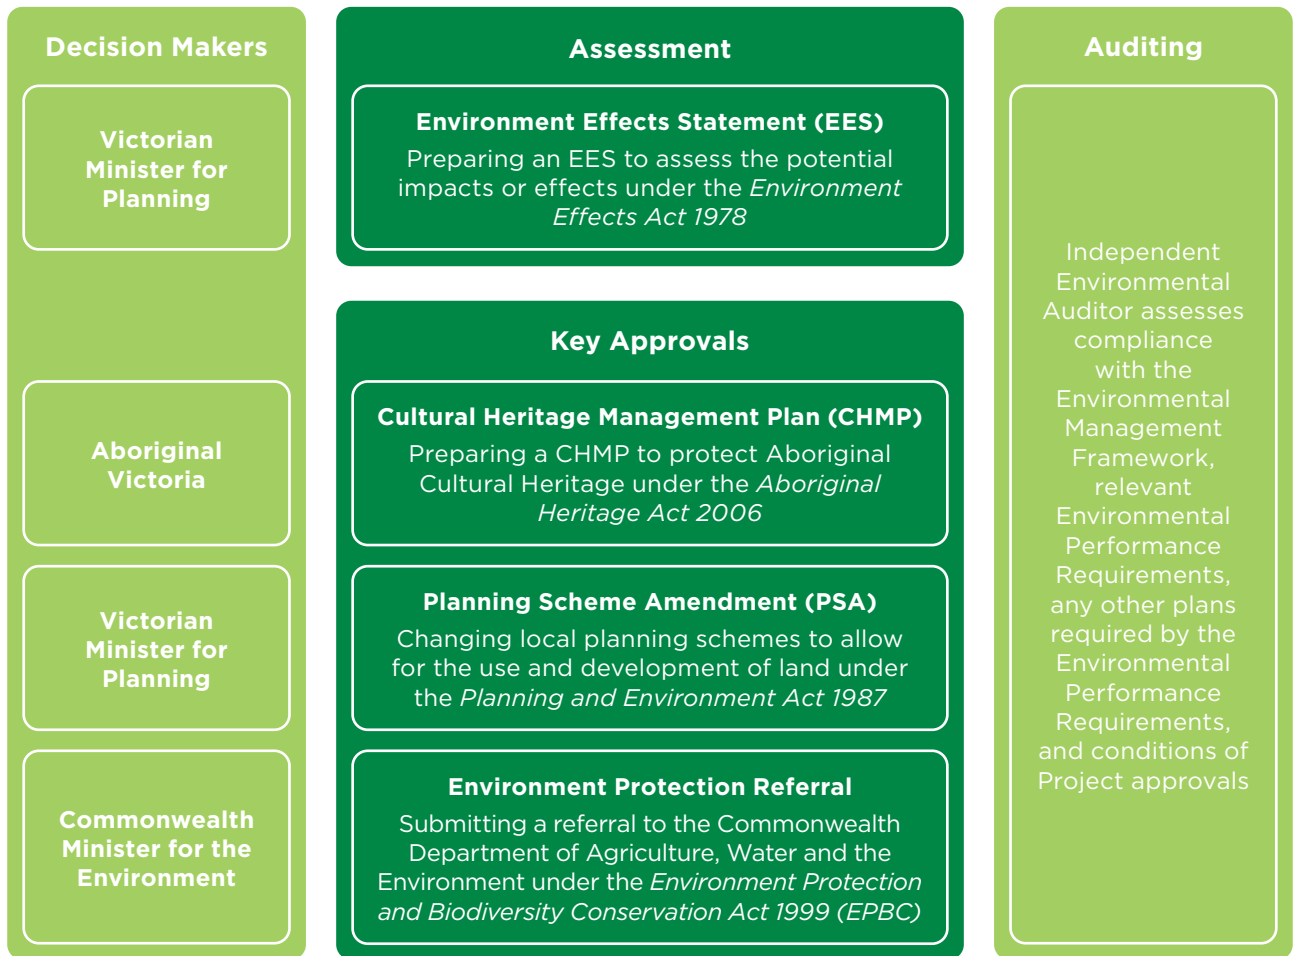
Decision Makers

Victorian Minister for Planning

Aboriginal Victoria

Victorian Minister for Planning

Commonwealth Minister for the Environment

Assessment

Environment Effects Statement (EES)

Preparing an EES to assess the potential impacts or effects under the *Environment Effects Act 1978*

Key Approvals

Cultural Heritage Management Plan (CHMP)

Preparing a CHMP to protect Aboriginal Cultural Heritage under the *Aboriginal Heritage Act 2006*

Planning Scheme Amendment (PSA)

Changing local planning schemes to allow for the use and development of land under the *Planning and Environment Act 1987*

Environment Protection Referral

Submitting a referral to the Commonwealth Department of Agriculture, Water and the Environment under the *Environment Protection and Biodiversity Conservation Act 1999 (EPBC)*

Auditing

Independent Environmental Auditor assesses compliance with the Environmental Management Framework, relevant Environmental Performance Requirements, any other plans required by the Environmental Performance Requirements, and conditions of Project approvals